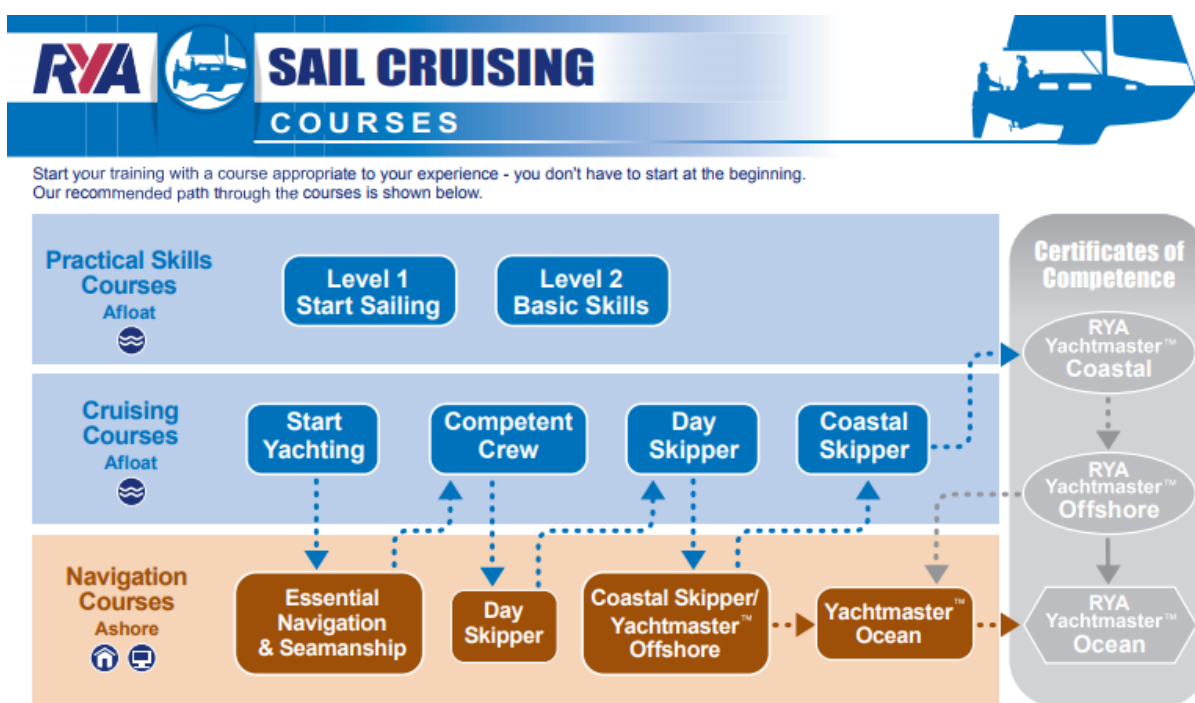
RYA SAIL CRUISING COURSES

Start your training with a course appropriate to your experience - you don't have to start at the beginning. Our recommended path through the courses is shown below.

Practical Skills Courses Afloat

Level 1 Start Sailing

Level 2 Basic Skills

Cruising Courses Afloat

Start Yachting

Competent Crew

Day Skipper

Coastal Skipper

Navigation Courses Ashore

Essential Navigation & Seamanship

Day Skipper

Coastal Skipper/ Yachtmaster™ Offshore

Yachtmaster™ Ocean

Certificates of Competence

RYA Yachtmaster™ Coastal

RYA Yachtmaster™ Offshore

RYA Yachtmaster™ Ocean